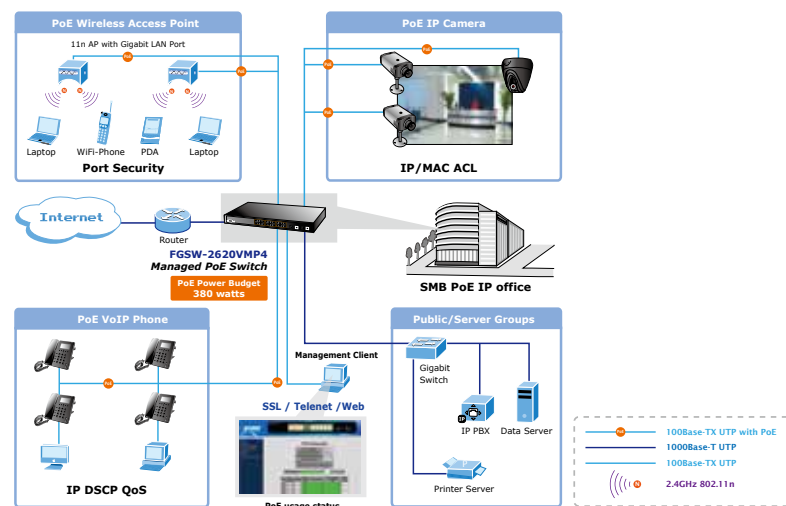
PoE Wireless Access Point

11n AP with Gigabit LAN Port

PoE PoE

Laptop WiFi-Phone PDA Laptop

Port Security

PoE IP Camera

PoE PoE PoE

IP/MAC ACL

Internet

Router

FGSW-2620VMP4
Managed PoE Switch

PoE Power Budget
380 watts

SMB PoE IP office

PoE VoIP Phone

PoE PoE

IP DSCP QoS

Management Client

SSL / Telenet /Web

PoE usage status

Public/Server Groups

Gigabit Switch

IP PBX Data Server

Printer Server

PoE 100Base-TX UTP with PoE
1000Base-T UTP
100Base-TX UTP
2.4GHz 802.11n